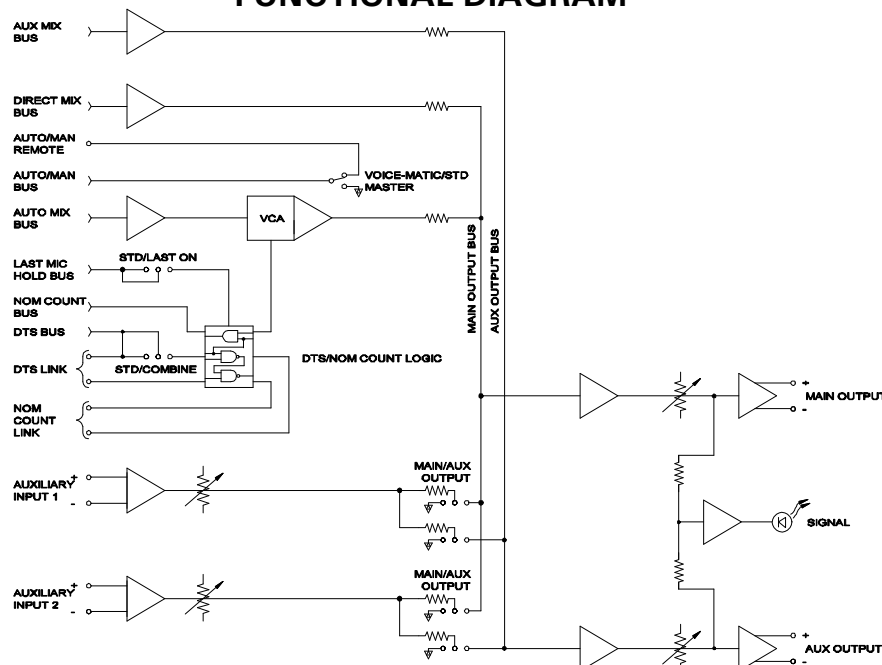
FUNCTIONAL DIAGRAM

AUX MIX BUS

DIRECT MIX BUS

AUTO/MAN REMOTE

AUTO/MAN BUS

VOICE-MATIC/STD MASTER

AUTO MIX BUS

VCA

LAST MIC HOLD BUS

STD/LAST ON

NOM COUNT BUS

DTS BUS

DTS LINK

STD/COMBINE

DTS/NOM COUNT LOGIC

NOM COUNT LINK

MAIN OUTPUT BUS

AUX OUTPUT BUS

+ MAIN OUTPUT -

AUXILIARY INPUT 1 + -

MAIN/AUX OUTPUT

SIGNAL

AUXILIARY INPUT 2 + -

MAIN/AUX OUTPUT

+ AUX OUTPUT -